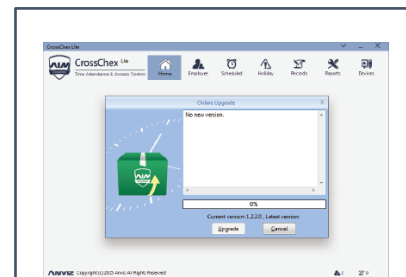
CrossChex Lite

CrossChex Lite
Time Attendance & Access Control

Home
Employee
Schedule
Holiday
Records
Reports
Devices

Online Upgrade

No new version.

0%

Current version: 1.2.2.0 , Latest version:

Upgrade
Cancel

ANVIZ Copyright (C) 2013 Anviz. All Rights Reserved